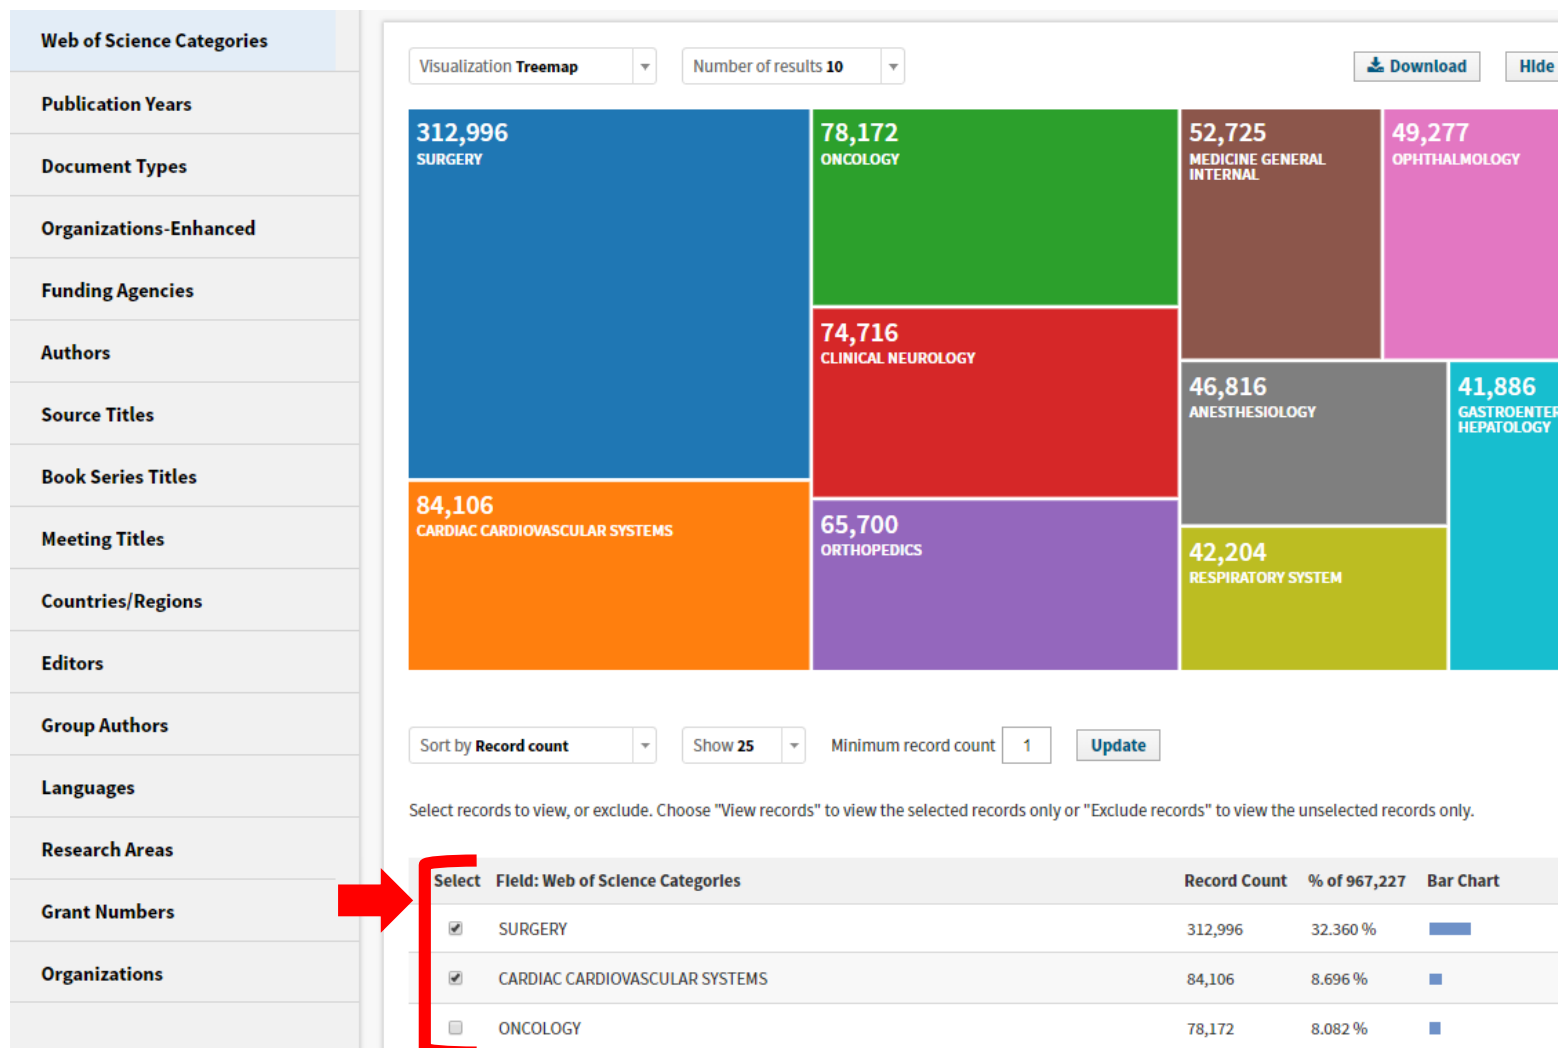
Web of Science Categories
Publication Years
Document Types
Organizations-Enhanced
Funding Agencies
Authors
Source Titles
Book Series Titles
Meeting Titles
Countries/Regions
Editors
Group Authors
Languages
Research Areas
Grant Numbers
Organizations

Visualization Treemap
Number of results 10
Download
Hide

312,996
SURGERY
78,172
ONCOLOGY
52,725
MEDICINE GENERAL INTERNAL
49,277
OPHTHALMOLOGY
74,716
CLINICAL NEUROLOGY
46,816
ANESTHESIOLOGY
41,886
GASTROENTER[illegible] HEPATOLOGY
84,106
CARDIAC CARDIOVASCULAR SYSTEMS
65,700
ORTHOPEDICS
42,204
RESPIRATORY SYSTEM

Sort by Record count
Show 25
Minimum record count 1
Update

Select records to view, or exclude. Choose "View records" to view the selected records only or "Exclude records" to view the unselected records only.

| Select | Field: Web of Science Categories | Record Count | % of 967,227 | Bar Chart |
|---|---|---|---|---|
| ☑ | SURGERY | 312,996 | 32.360 % | |
| ☑ | CARDIAC CARDIOVASCULAR SYSTEMS | 84,106 | 8.696 % | |
| ☐ | ONCOLOGY | 78,172 | 8.082 % | |